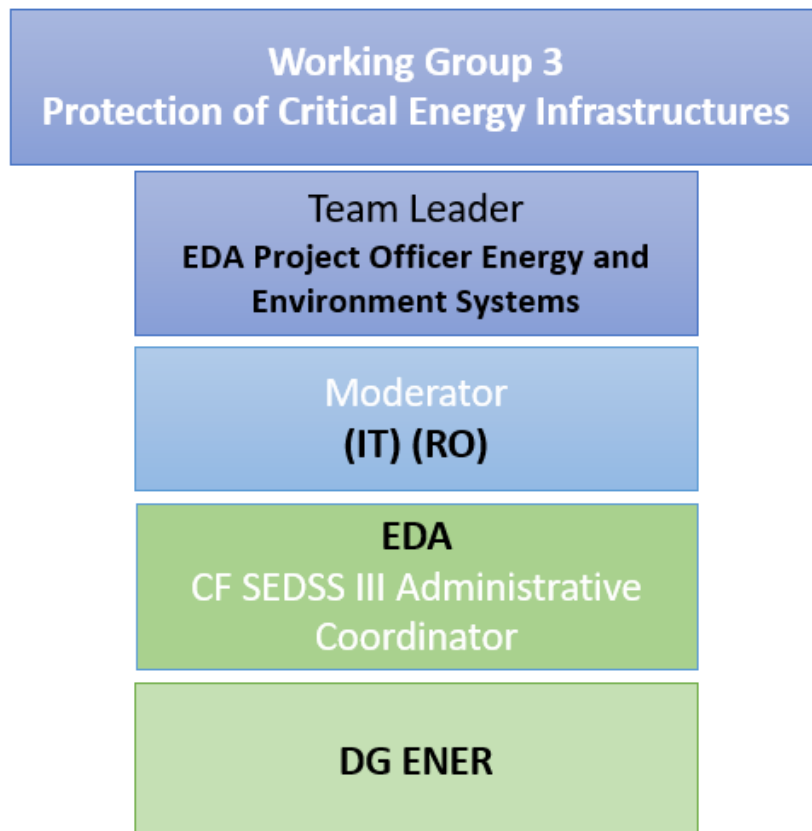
Working Group 3
Protection of Critical Energy Infrastructures

Team Leader
EDA Project Officer Energy and Environment Systems

Moderator
(IT) (RO)

EDA
CF SEDSS III Administrative Coordinator

DG ENER